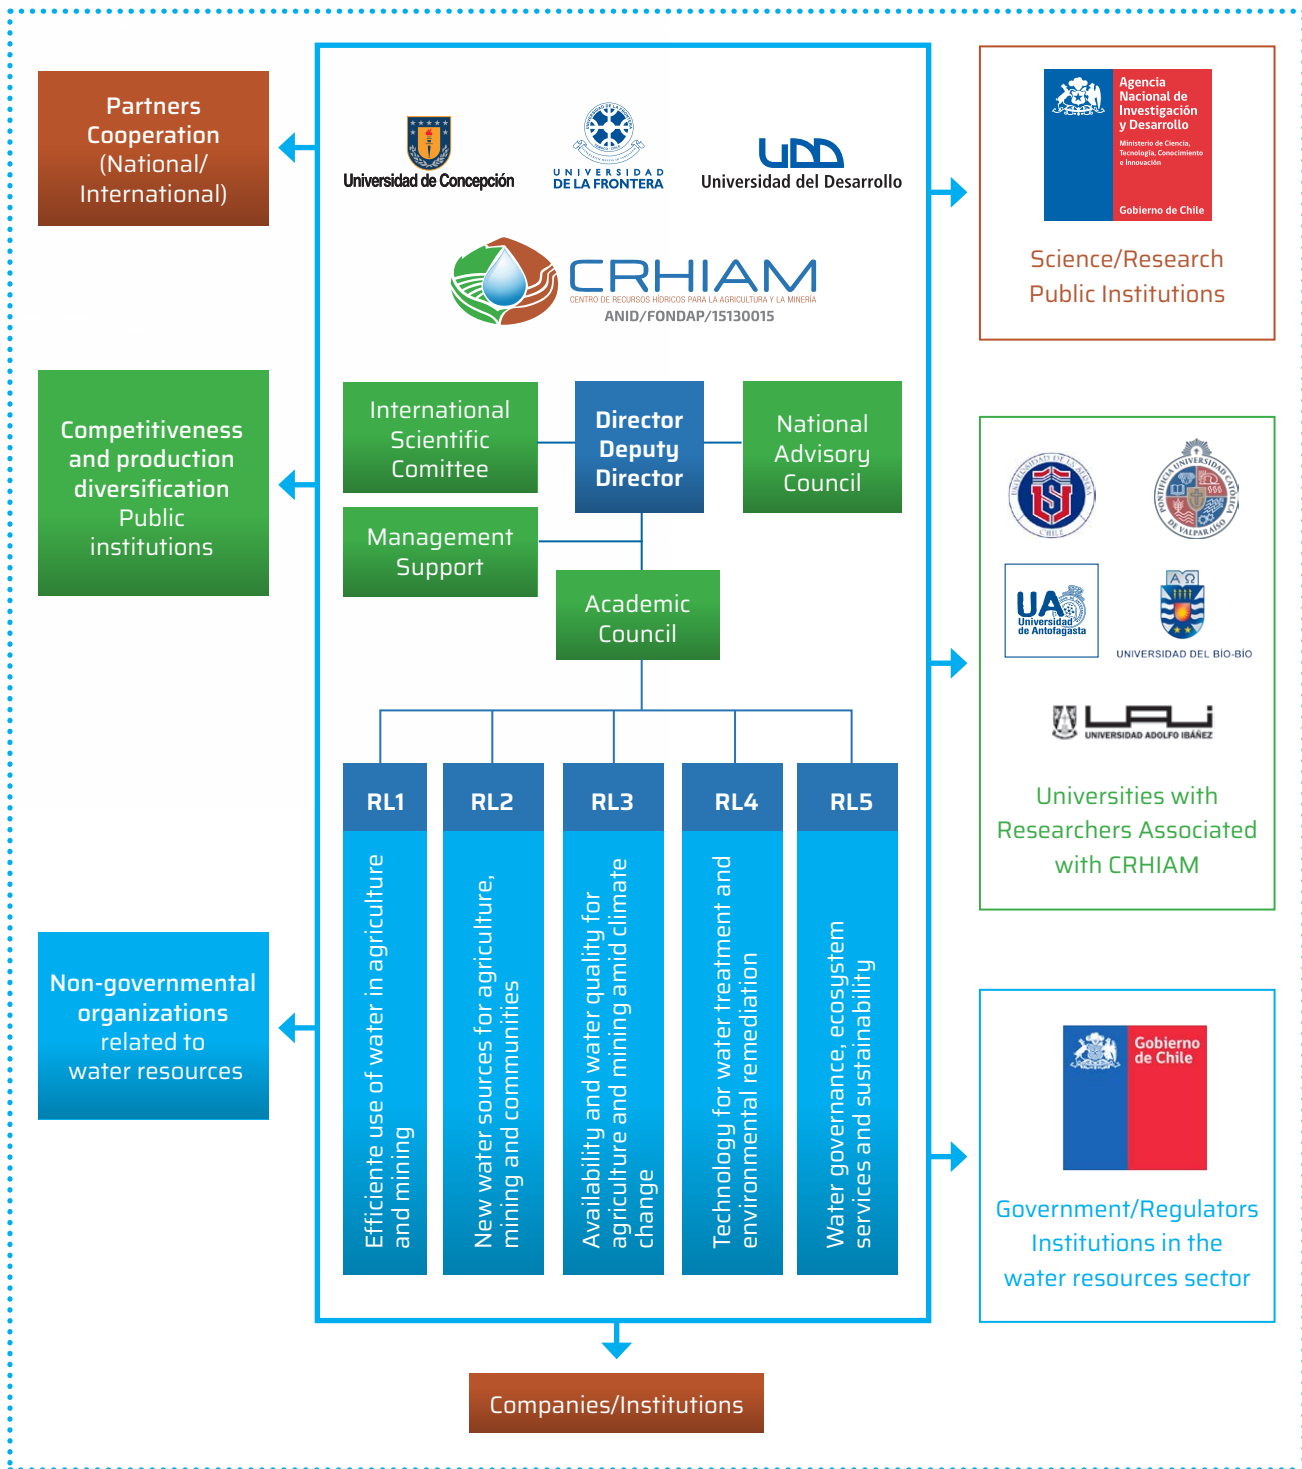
Partners Cooperation (National/ International)

Competitiveness and production diversification Public institutions

Non-governmental organizations related to water resources

Universidad de Concepción

UNIVERSIDAD DE LA FRONTERA

UDD Universidad del Desarrollo

CRHIAM
CENTRO DE RECURSOS HÍDRICOS PARA LA AGRICULTURA Y LA MINERÍA
ANID/FONDAP/15130015

International Scientific Comittee

Director Deputy Director

National Advisory Council

Management Support

Academic Council

RL1
Efficiente use of water in agriculture and mining

RL2
New water sources for agriculture, mining and communities

RL3
Availability and water quality for agriculture and mining amid climate change

RL4
Technology for water treatment and environmental remediation

RL5
Water governance, ecosystem services and sustainability

Companies/Institutions

Agencia Nacional de Investigación y Desarrollo
Ministerio de Ciencia, Tecnología, Conocimiento e Innovación
Gobierno de Chile

Science/Research Public Institutions

UA Universidad de Antofagasta

UNIVERSIDAD DEL BÍO-BÍO

UAI UNIVERSIDAD ADOLFO IBÁÑEZ

Universities with Researchers Associated with CRHIAM

Gobierno de Chile

Government/Regulators Institutions in the water resources sector